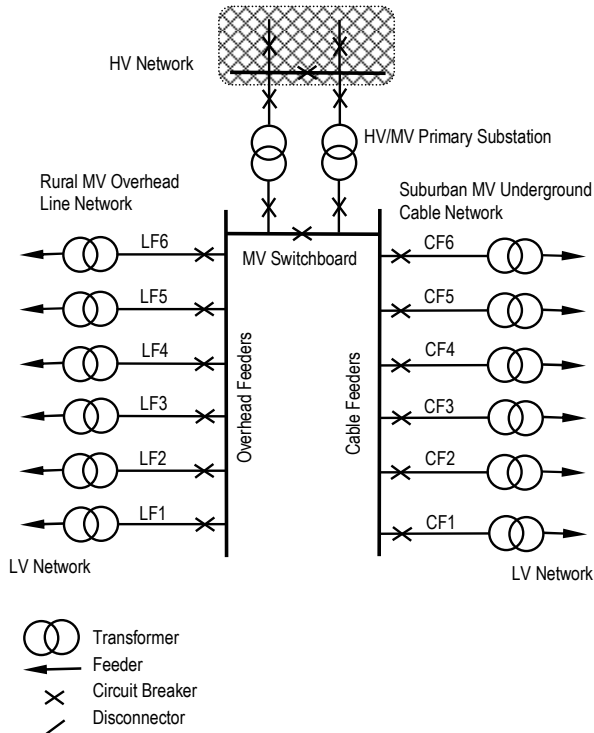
HV Network

HV/MV Primary Substation

Rural MV Overhead Line Network

Suburban MV Underground Cable Network

MV Switchboard

LF6
LF5
LF4
LF3
LF2
LF1

Overhead Feeders

Cable Feeders

CF6
CF5
CF4
CF3
CF2
CF1

LV Network

LV Network

Transformer
Feeder
Circuit Breaker
Disconnector